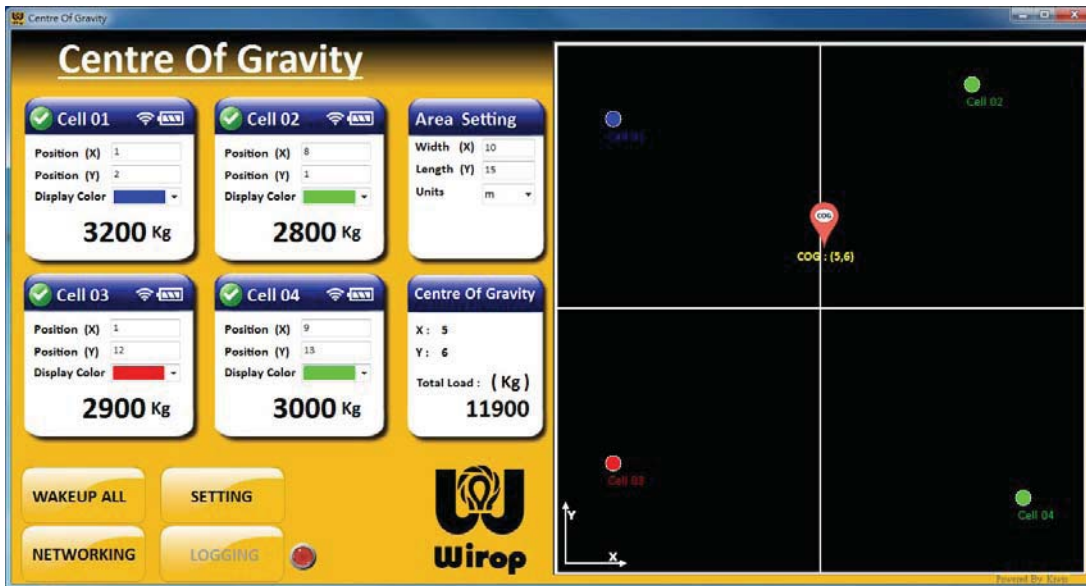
Centre Of Gravity

Centre Of Gravity

Cell 01
Position (X) 1
Position (Y) 2
Display Color
3200 Kg

Cell 02
Position (X) 8
Position (Y) 1
Display Color
2800 Kg

Area Setting
Width (X) 10
Length (Y) 15
Units m

Cell 03
Position (X) 1
Position (Y) 12
Display Color
2900 Kg

Cell 04
Position (X) 9
Position (Y) 13
Display Color
3000 Kg

Centre Of Gravity
X : 5
Y : 6
Total Load : ( Kg )
11900

WAKEUP ALL
SETTING
NETWORKING
LOGGING

Wirop

Cell 01
Cell 02
COG
COG : (5,6)
Cell 03
Cell 04
Y
X
Powered By Kiyo